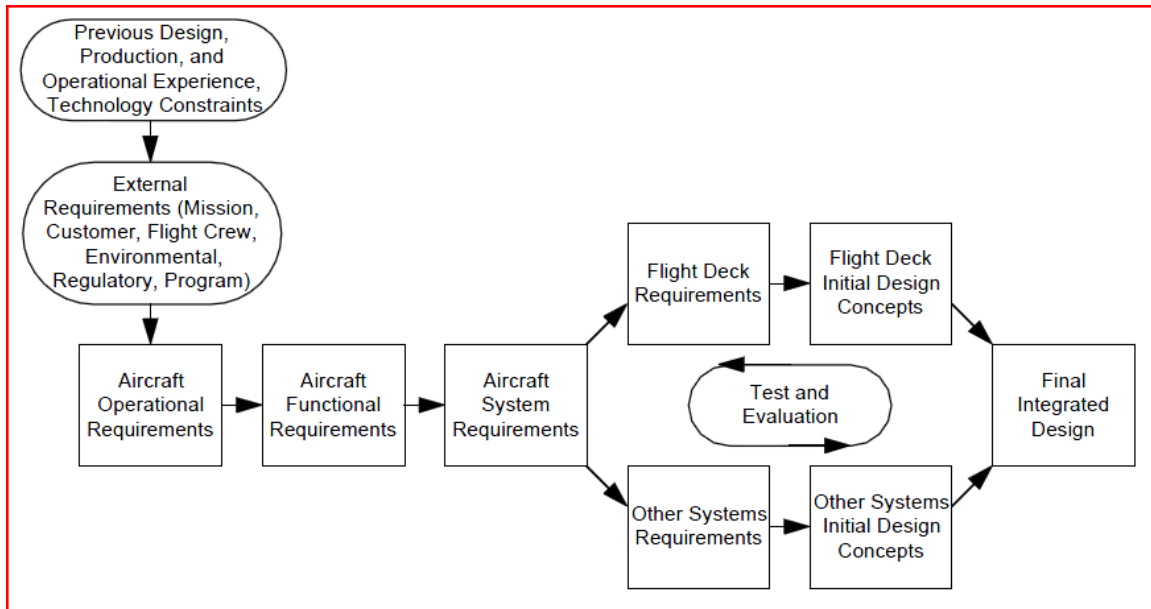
Previous Design, Production, and Operational Experience, Technology Constraints

External Requirements (Mission, Customer, Flight Crew, Environmental, Regulatory, Program)

Aircraft Operational Requirements

Aircraft Functional Requirements

Aircraft System Requirements

Flight Deck Requirements

Flight Deck Initial Design Concepts

Test and Evaluation

Other Systems Requirements

Other Systems Initial Design Concepts

Final Integrated Design